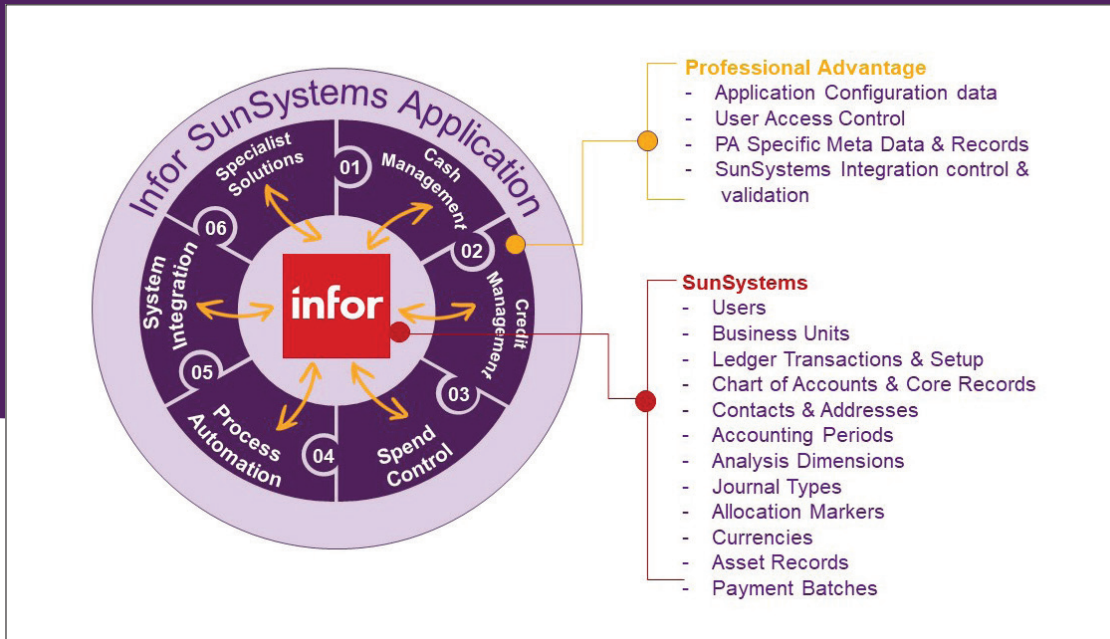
Infor SunSystems Application

01 Cash Management
02 Credit Management
03 Spend Control
04 Process Automation
05 System Integration
06 Specialist Solutions

infor

Professional Advantage
- Application Configuration data
- User Access Control
- PA Specific Meta Data & Records
- SunSystems Integration control & validation

SunSystems
- Users
- Business Units
- Ledger Transactions & Setup
- Chart of Accounts & Core Records
- Contacts & Addresses
- Accounting Periods
- Analysis Dimensions
- Journal Types
- Allocation Markers
- Currencies
- Asset Records
- Payment Batches